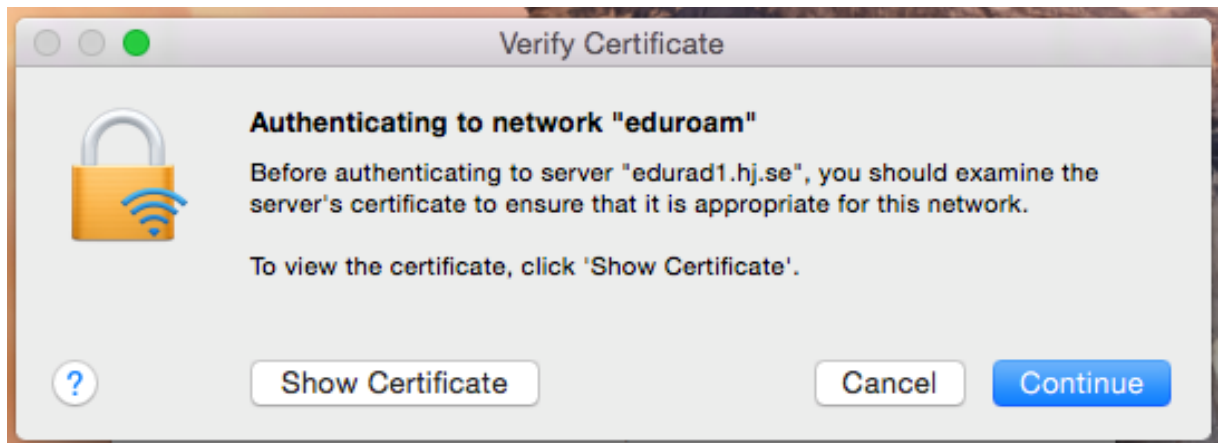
Verify Certificate

Authenticating to network "eduroam"

Before authenticating to server "edurad1.hj.se", you should examine the server's certificate to ensure that it is appropriate for this network.

To view the certificate, click 'Show Certificate'.

?

Show Certificate

Cancel

Continue